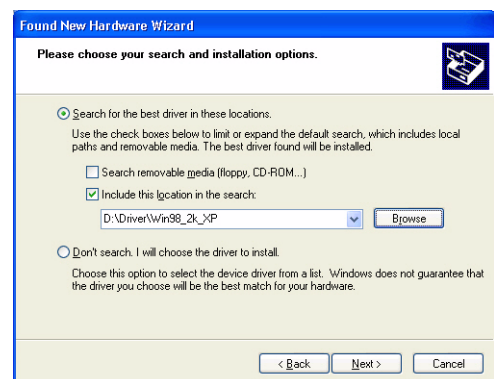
Found New Hardware Wizard

Please choose your search and installation options.

Search for the best driver in these locations.

Use the check boxes below to limit or expand the default search, which includes local paths and removable media. The best driver found will be installed.

Search removable media (floppy, CD-ROM...)

Include this location in the search:

D:\Driver\Win98_2k_XP

Browse

Don't search. I will choose the driver to install.

Choose this option to select the device driver from a list. Windows does not guarantee that the driver you choose will be the best match for your hardware.

< Back

Next >

Cancel